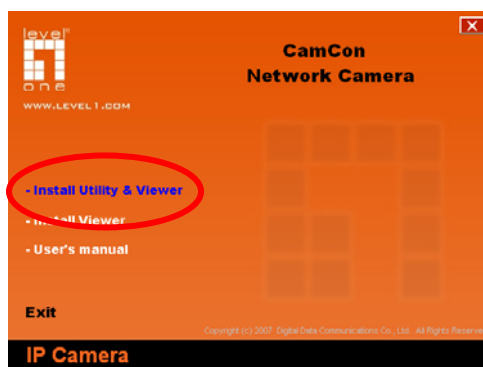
level one
WWW.LEVEL1.COM

CamCon
Network Camera

- Install Utility & Viewer
- Install Viewer
- User's manual

Exit

Copyright (c) 2007 Digital Data Communications Co., Ltd. All Rights Reserve

IP Camera